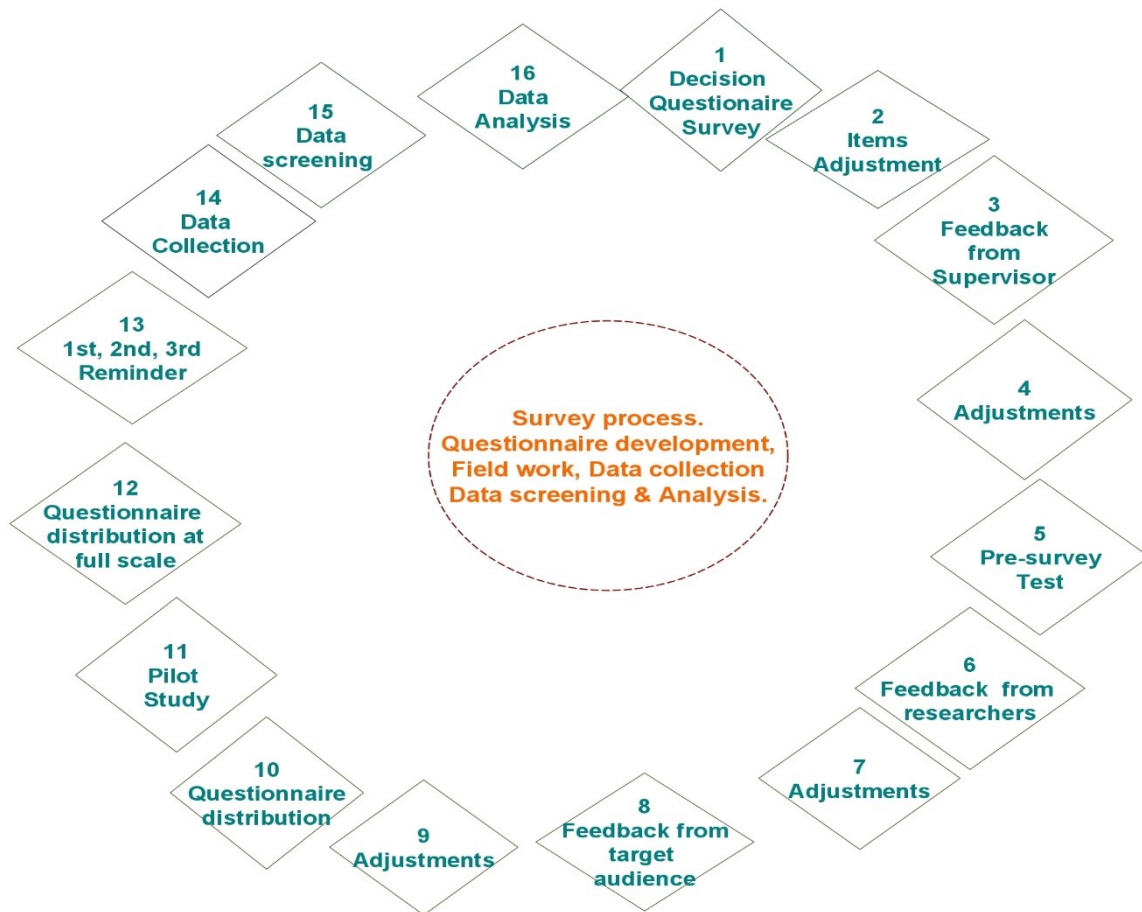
1
Decision
Questionaire
Survey

2
Items
Adjustment

3
Feedback
from
Supervisor

4
Adjustments

5
Pre-survey
Test

6
Feedback from
researchers

7
Adjustments

8
Feedback from
target
audience

9
Adjustments

10
Questionnaire
distribution

11
Pilot
Study

12
Questionnaire
distribution at
full scale

13
1st, 2nd, 3rd
Reminder

14
Data
Collection

15
Data
screening

16
Data
Analysis

Survey process.
Questionnaire development,
Field work, Data collection
Data screening & Analysis.